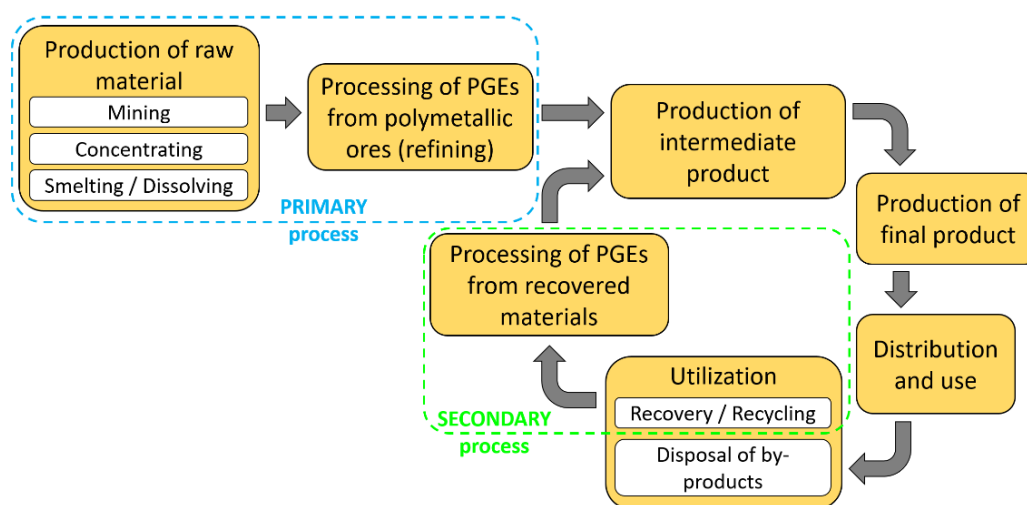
Production of raw material

Mining

Concentrating

Smelting / Dissolving

PRIMARY process

Processing of PGEs from polymetallic ores (refining)

Production of intermediate product

Production of final product

Distribution and use

Processing of PGEs from recovered materials

Utilization

Recovery / Recycling

Disposal of by-products

SECONDARY process